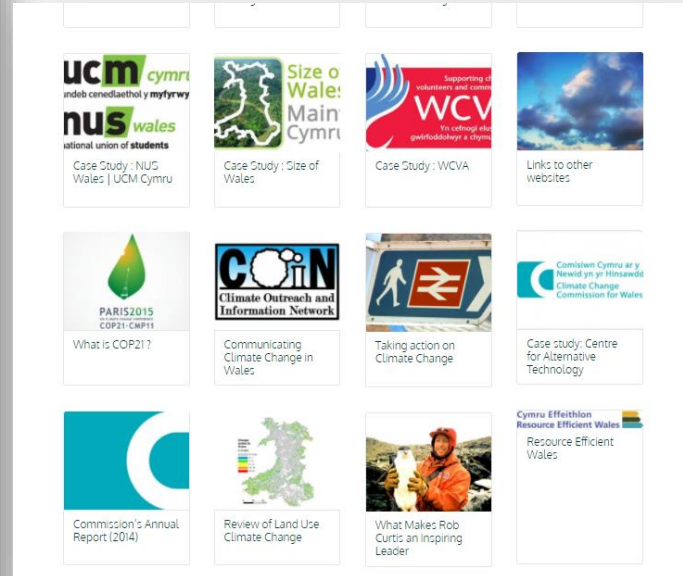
ucm cymru
ndeb cenedlaethol y myfyrwy
nus wales
ational union of students

Case Study : NUS Wales | UCM Cymru

Size o
Wales
Main
Cymru

Case Study : Size of Wales

Supporting c
volunteers and comm
WCV
Yn cefnogi elu
gwirfoddolwyr a chym

Case Study : WCVA

Links to other websites

PARIS2015
COP21·CMP11

What is COP21 ?

COIN
Climate Outreach and Information Network

Communicating Climate Change in Wales

Taking action on Climate Change

Comisiwn Cymru ar y Newid yn yr Hinsawdd
Climate Change Commission for Wales

Case study: Centre for Alternative Technology

Commission's Annual Report (2014)

Review of Land Use Climate Change

What Makes Rob Curtis an Inspiring Leader

Cymru Effeithlon
Resource Efficient Wales

Resource Efficient Wales